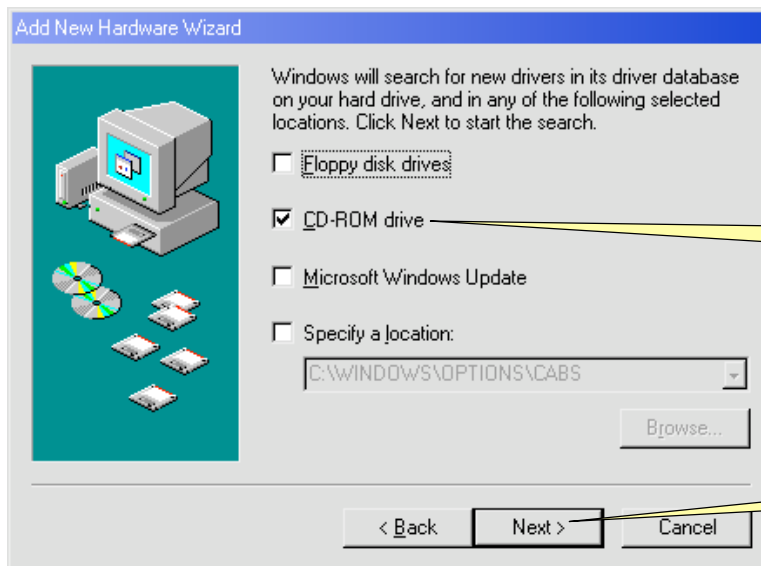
Add New Hardware Wizard

Windows will search for new drivers in its driver database on your hard drive, and in any of the following selected locations. Click Next to start the search.

Floppy disk drives

CD-ROM drive

Microsoft Windows Update

Specify a location:

C:\WINDOWS\OPTIONS\CABS

Browse...

< Back

Next >

Cancel